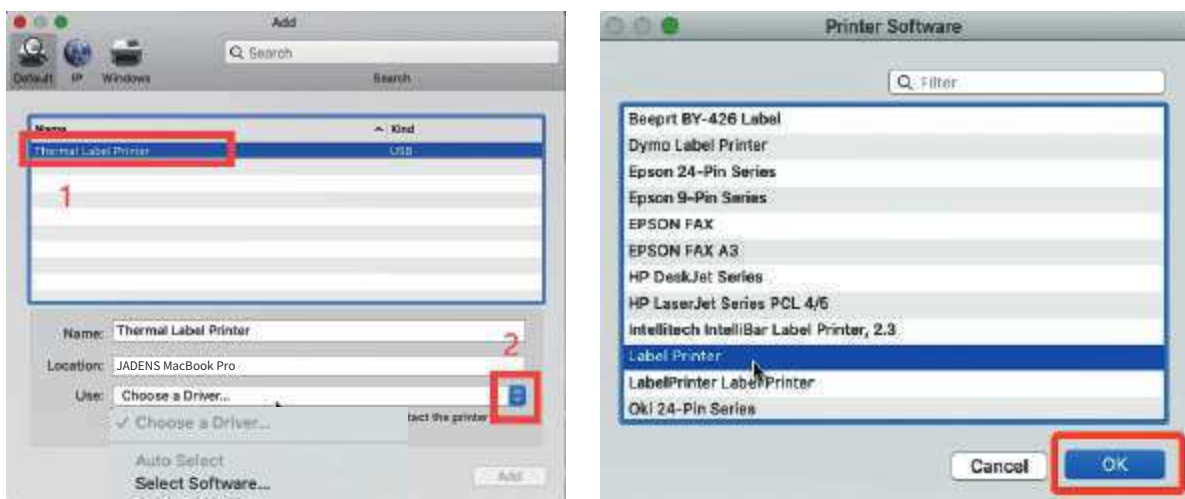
Add

Default IP Windows

Search

Search

| Name | Kind |
|---|---|
| Thermal Label Printer | USB |

1

Name: Thermal Label Printer

Location: JADENS MacBook Pro

Use: Choose a Driver...

2

✓ Choose a Driver...

Auto Select

Select Software...

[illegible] the printer

Add

Printer Software

Filter

Beeprt BY-426 Label
Dymo Label Printer
Epson 24-Pin Series
Epson 9-Pin Series
EPSON FAX
EPSON FAX A3
HP DeskJet Series
HP LaserJet Series PCL 4/5
Intellitech IntelliBar Label Printer, 2.3
Label Printer
LabelPrinter LabelPrinter
Oki 24-Pin Series

Cancel

OK